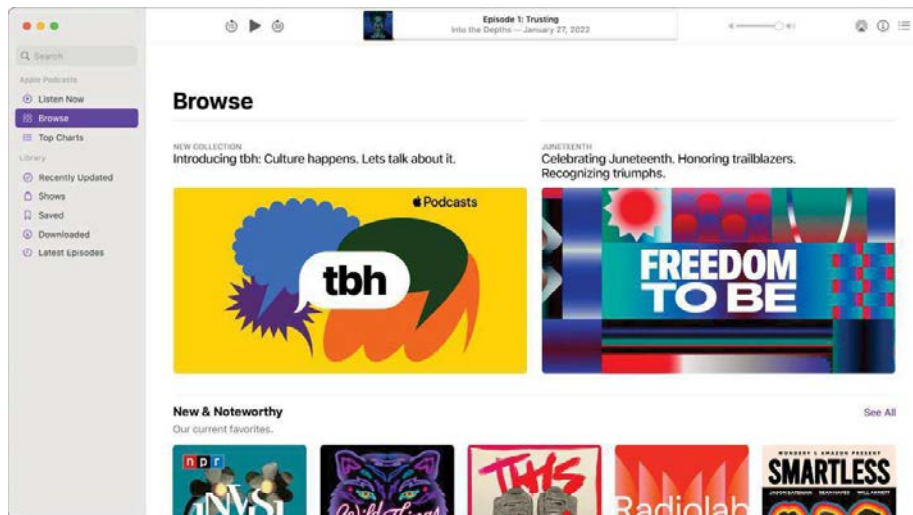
Episode 1: Trusting
Into the Depths — January 27, 2022

Search
Apple Podcasts
Listen Now
Browse
Top Charts
Library
Recently Updated
Shows
Saved
Downloaded
Latest Episodes

Browse

NEW COLLECTION
Introducing tbh: Culture happens. Lets talk about it.

Podcasts
tbh

JUNETEENTH
Celebrating Juneteenth. Honoring trailblazers. Recognizing triumphs.

FREEDOM TO BE

New & Noteworthy
Our current favorites.
See All

npr
THIS
Radiolab
WONDERY & AMAZON PRESENT
SMARTLESS